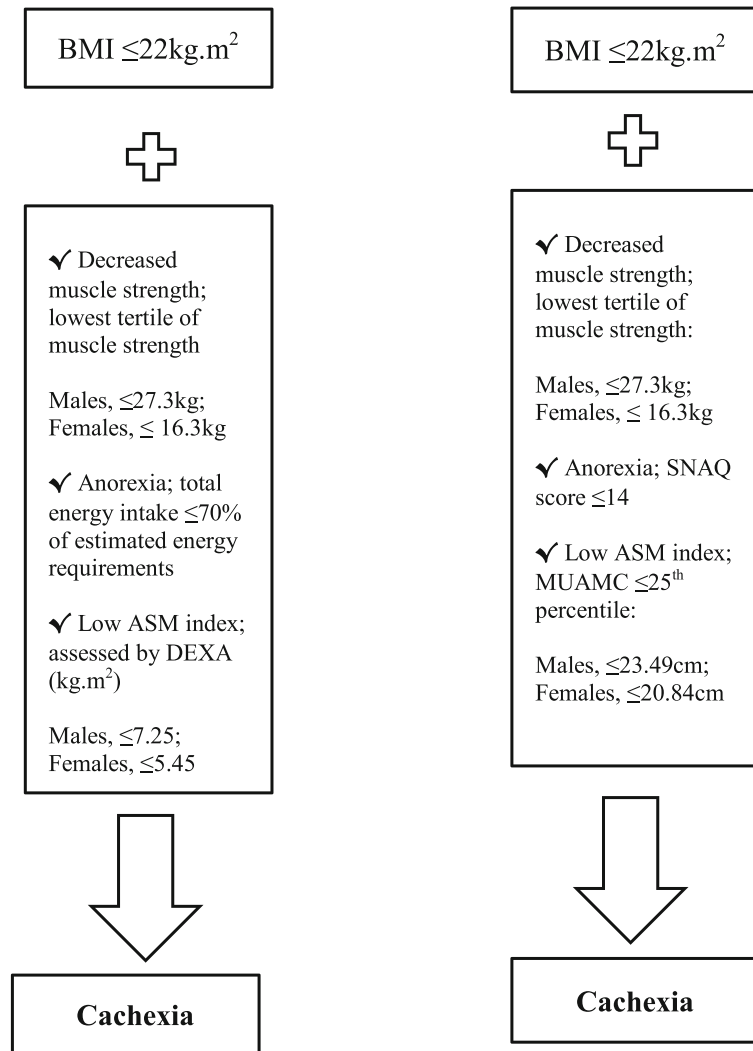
BMI $\leq$22kg.m$^2$

✓ Decreased muscle strength; lowest tertile of muscle strength

Males, $\leq$27.3kg; Females, $\leq$ 16.3kg

✓ Anorexia; total energy intake $\leq$70% of estimated energy requirements

✓ Low ASM index; assessed by DEXA (kg.m$^2$)

Males, $\leq$7.25; Females, $\leq$5.45

Cachexia

BMI $\leq$22kg.m$^2$

✓ Decreased muscle strength; lowest tertile of muscle strength:

Males, $\leq$27.3kg; Females, $\leq$ 16.3kg

✓ Anorexia; SNAQ score $\leq$14

✓ Low ASM index; MUAMC $\leq$25$^{th}$ percentile:

Males, $\leq$23.49cm; Females, $\leq$20.84cm

Cachexia